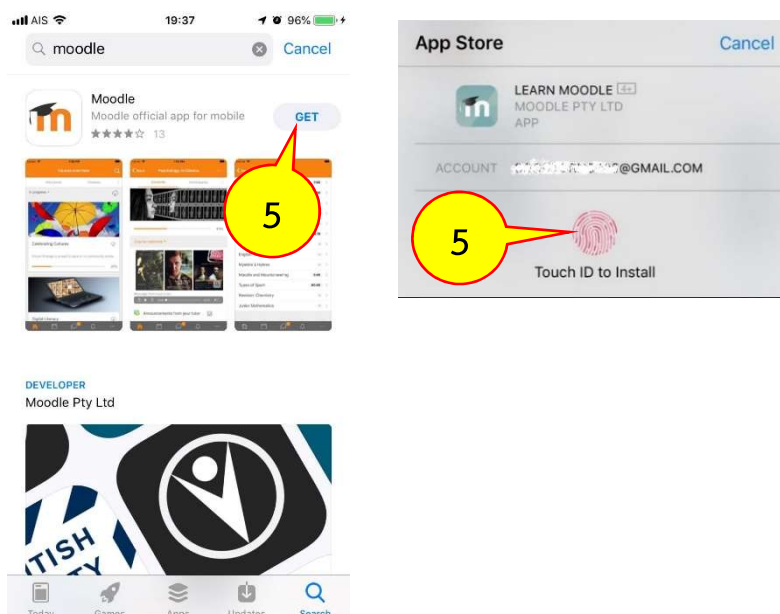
AIS 19:37 96%

moodle Cancel

Moodle
Moodle official app for mobile
★★★★☆ 13
GET

5

Celebrating Cultures

DEVELOPER
Moodle Pty Ltd

TISH

Today Games Apps Updates Search

App Store Cancel

LEARN MOODLE 4+
MOODLE PTY LTD
APP

ACCOUNT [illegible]@GMAIL.COM

5

Touch ID to Install